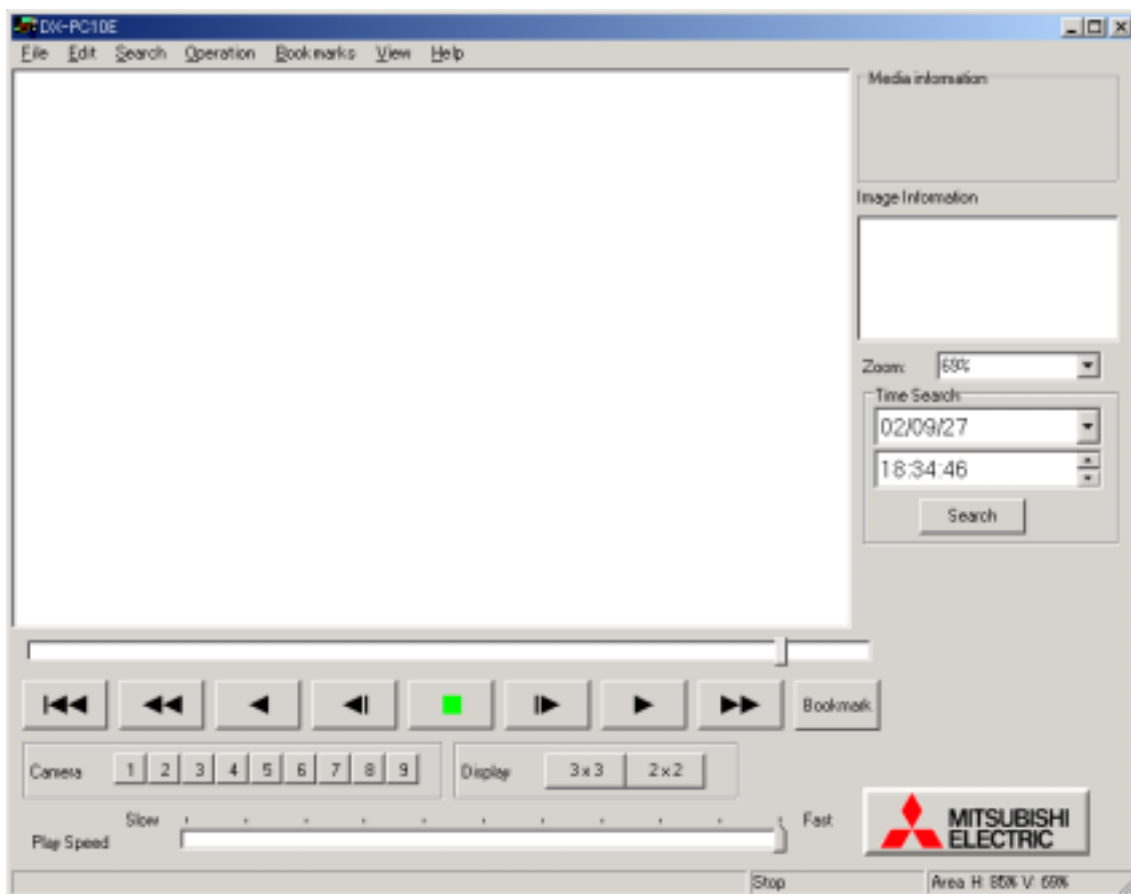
DX-PC10E

File Edit Search Operation Bookmarks View Help

Media information

Image Information

Zoom: 69%

Time Search

02/09/27

18:34:46

Search

Bookmark

Camera 1 2 3 4 5 6 7 8 9

Display 3x3 2x2

Slow

Fast

Play Speed

MITSUBISHI ELECTRIC

Stop

Area H: 85% V: 69%